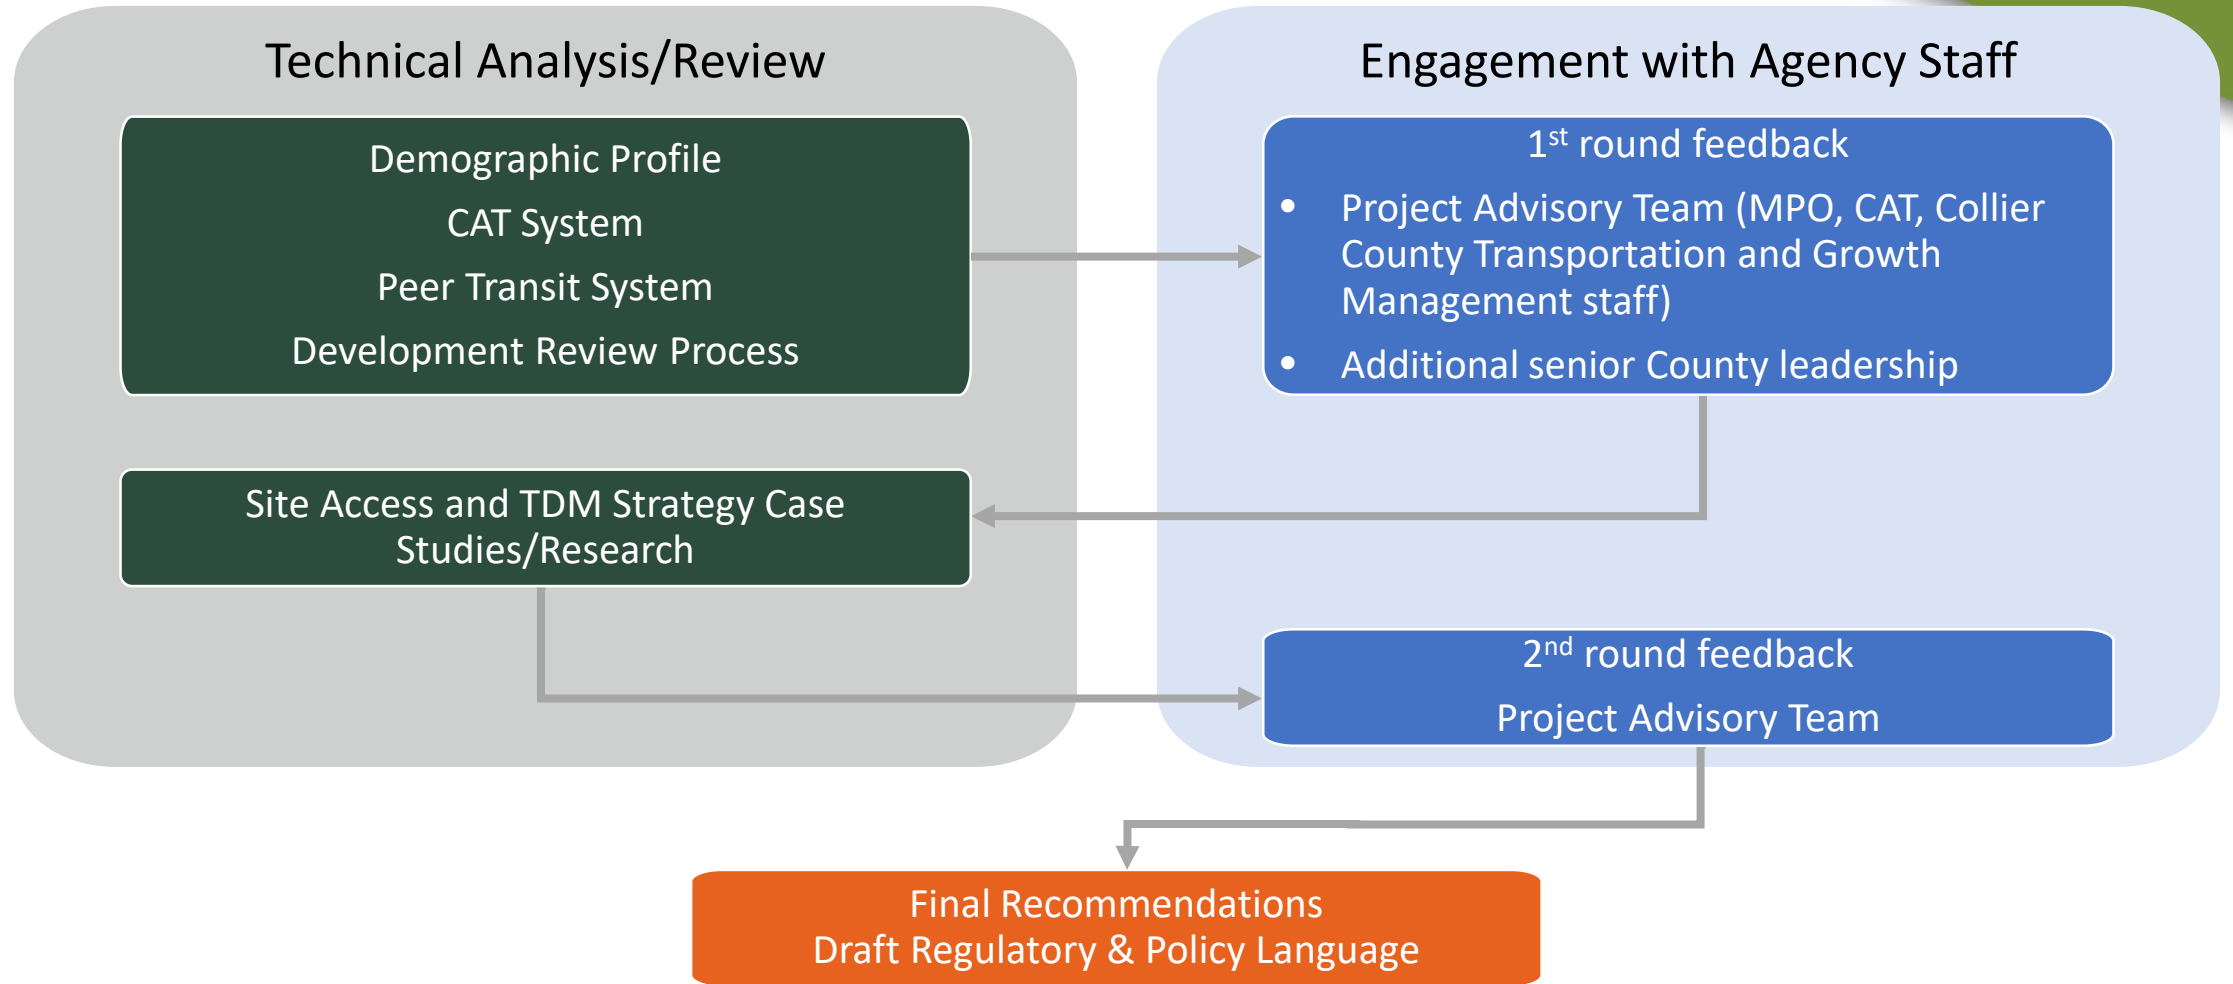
Technical Analysis/Review

Demographic Profile

CAT System

Peer Transit System

Development Review Process

Site Access and TDM Strategy Case Studies/Research

Engagement with Agency Staff

1$^{st}$ round feedback

- Project Advisory Team (MPO, CAT, Collier County Transportation and Growth Management staff)
- Additional senior County leadership

2$^{nd}$ round feedback

Project Advisory Team

Final Recommendations
Draft Regulatory & Policy Language